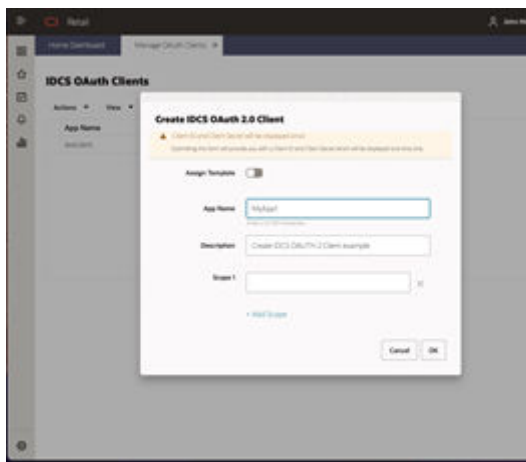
Retail

Home Dashboard

Manage OAuth Clients

IDCS OAuth Clients

Actions ▾

View ▾

App Name

Create IDCS OAuth 2.0 Client

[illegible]

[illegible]

Assign Template

App Name

MyApp1

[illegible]

Description

Create IDCS OAUTH 2.0 Client example

Scope 1

+ Add Scope

Cancel

OK